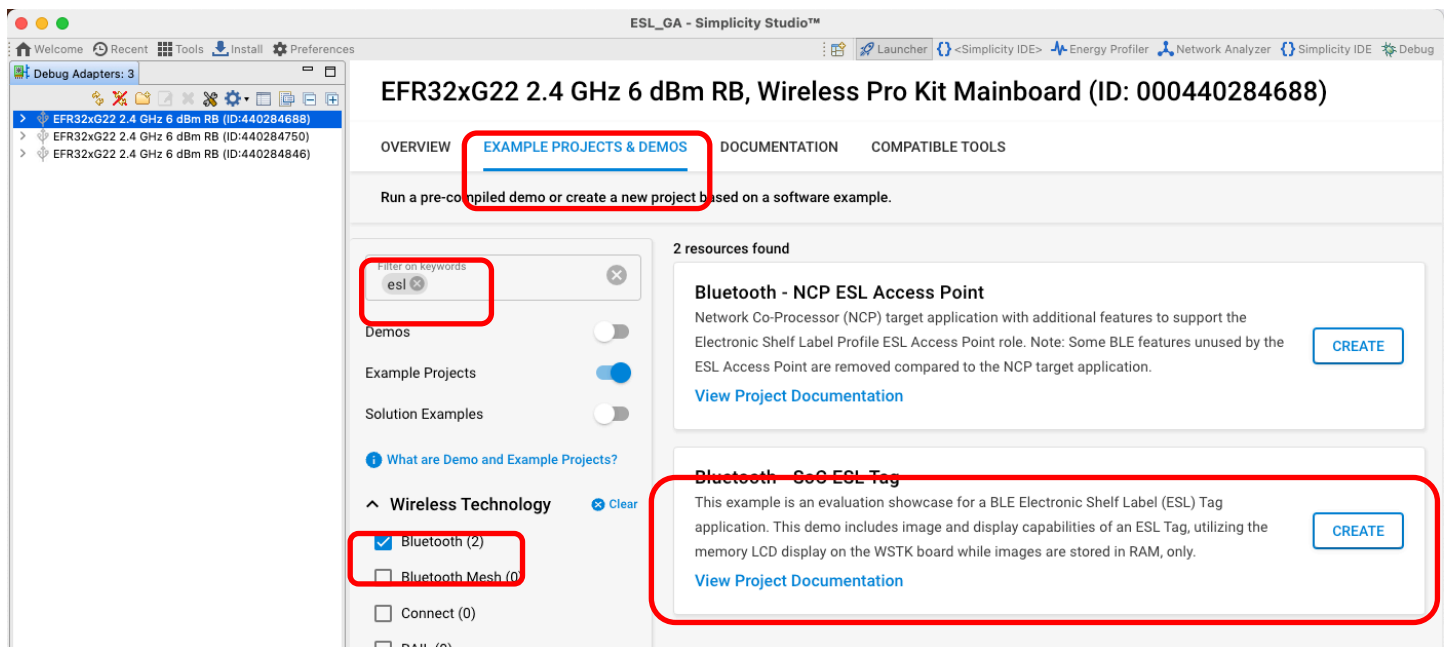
ESL_GA - Simplicity Studio™

Welcome Recent Tools Install Preferences

Launcher <Simplicity IDE> Energy Profiler Network Analyzer Simplicity IDE Debug

Debug Adapters: 3

EFR32xG22 2.4 GHz 6 dBm RB (ID:440284688)
EFR32xG22 2.4 GHz 6 dBm RB (ID:440284750)
EFR32xG22 2.4 GHz 6 dBm RB (ID:440284846)

EFR32xG22 2.4 GHz 6 dBm RB, Wireless Pro Kit Mainboard (ID: 000440284688)

OVERVIEW EXAMPLE PROJECTS & DEMOS DOCUMENTATION COMPATIBLE TOOLS

Run a pre-compiled demo or create a new project based on a software example.

Filter on keywords
esl

Demos

Example Projects

Solution Examples

What are Demo and Example Projects?

Wireless Technology Clear

Bluetooth (2)

Bluetooth Mesh (0)

Connect (0)

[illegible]

2 resources found

Bluetooth - NCP ESL Access Point

Network Co-Processor (NCP) target application with additional features to support the Electronic Shelf Label Profile ESL Access Point role. Note: Some BLE features unused by the ESL Access Point are removed compared to the NCP target application.

View Project Documentation

CREATE

Bluetooth - SoC ESL Tag

This example is an evaluation showcase for a BLE Electronic Shelf Label (ESL) Tag application. This demo includes image and display capabilities of an ESL Tag, utilizing the memory LCD display on the WSTK board while images are stored in RAM, only.

View Project Documentation

CREATE